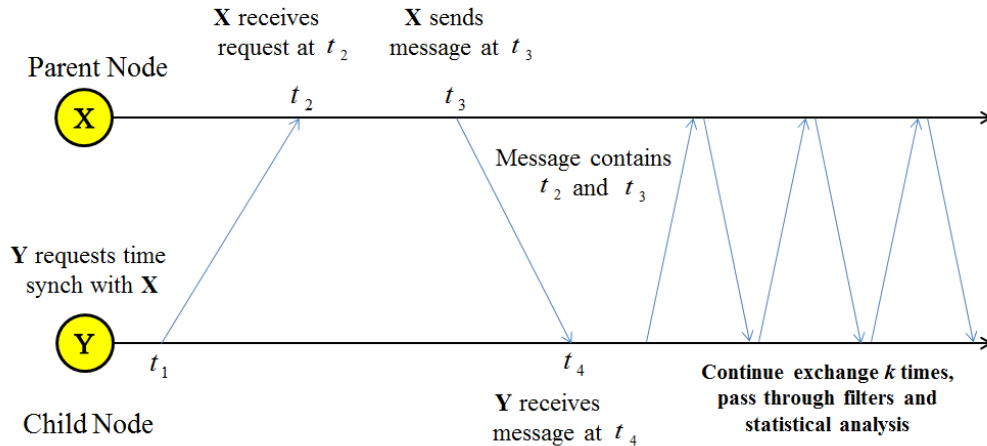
**X** receives request at $t_2$

**X** sends message at $t_3$

Parent Node

X

$t_2$

$t_3$

Message contains $t_2$ and $t_3$

**Y** requests time synch with **X**

Y

$t_1$

$t_4$

Child Node

**Y** receives message at $t_4$

**Continue exchange *k* times, pass through filters and statistical analysis**